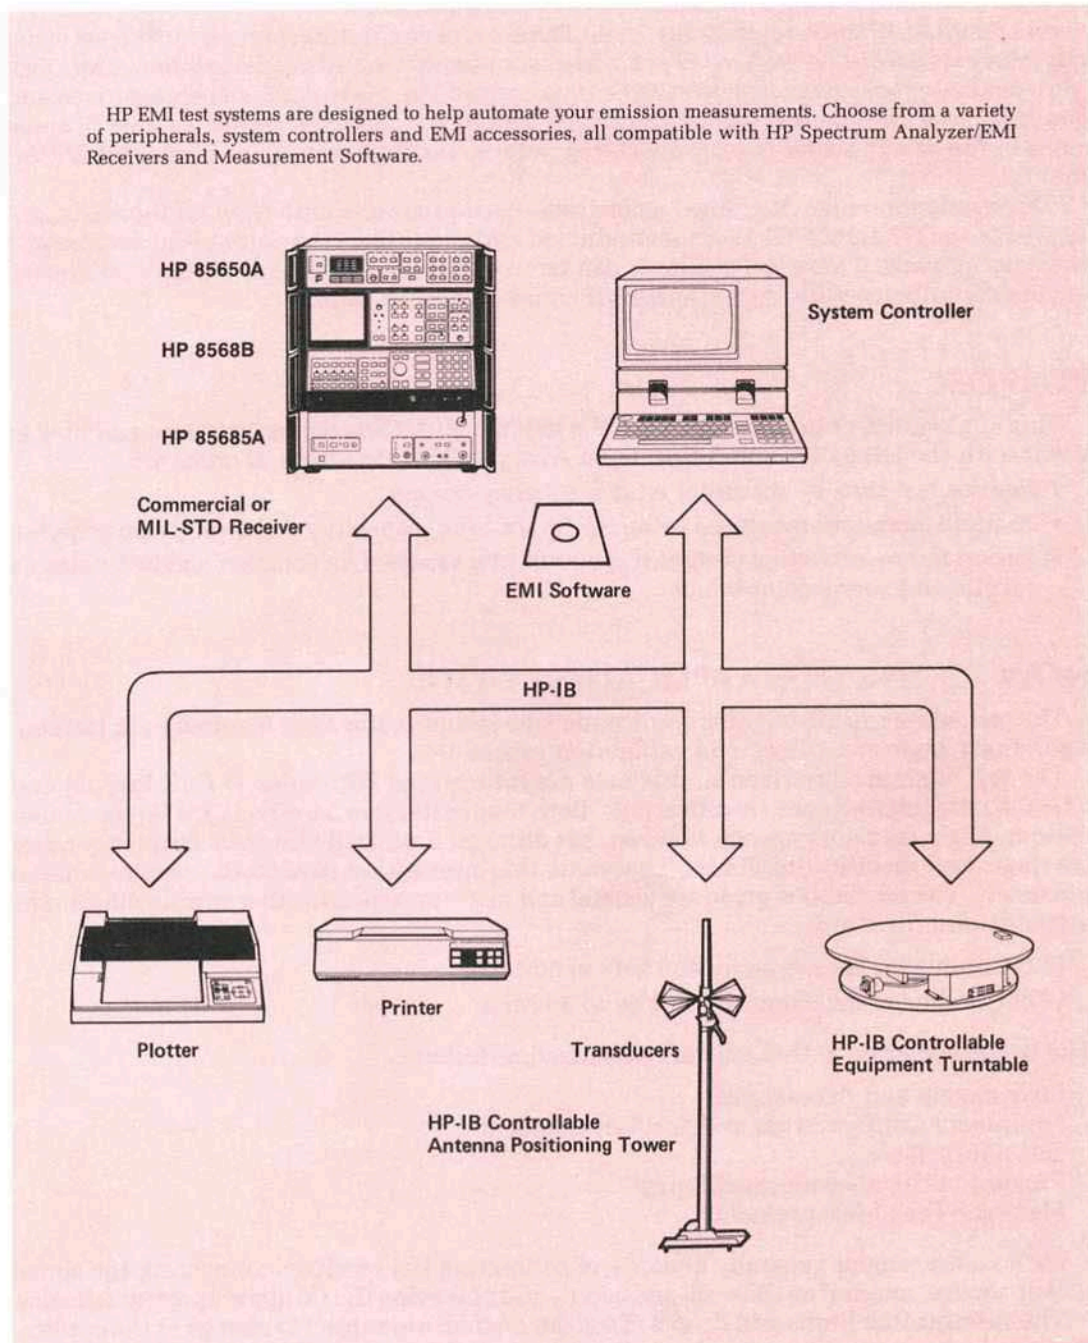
HP EMI test systems are designed to help automate your emission measurements. Choose from a variety of peripherals, system controllers and EMI accessories, all compatible with HP Spectrum Analyzer/EMI Receivers and Measurement Software.

HP 85650A

HP 8568B

HP 85685A

System Controller

Commercial or MIL-STD Receiver

EMI Software

HP-IB

Plotter

Printer

Transducers

HP-IB Controllable Equipment Turntable

HP-IB Controllable Antenna Positioning Tower